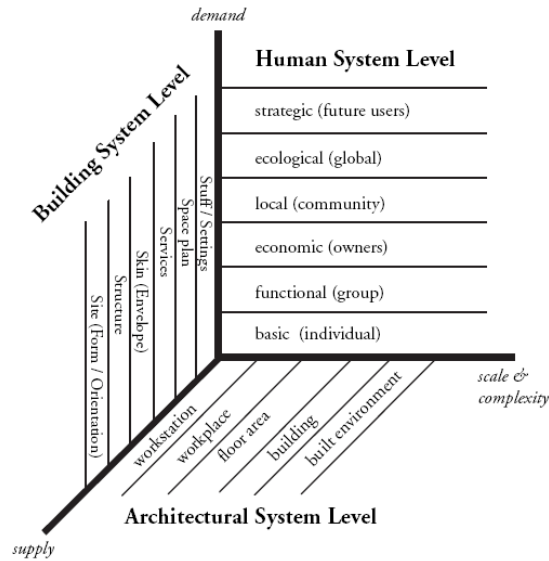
demand

Human System Level

strategic (future users)

ecological (global)

local (community)

economic (owners)

functional (group)

basic (individual)

Building System Level

Stuff / Settings

Space plan

Services

Skin (Envelope)

Structure

Site (Form / Orientation)

scale & complexity

workstation

workplace

floor area

building

built environment

Architectural System Level

supply